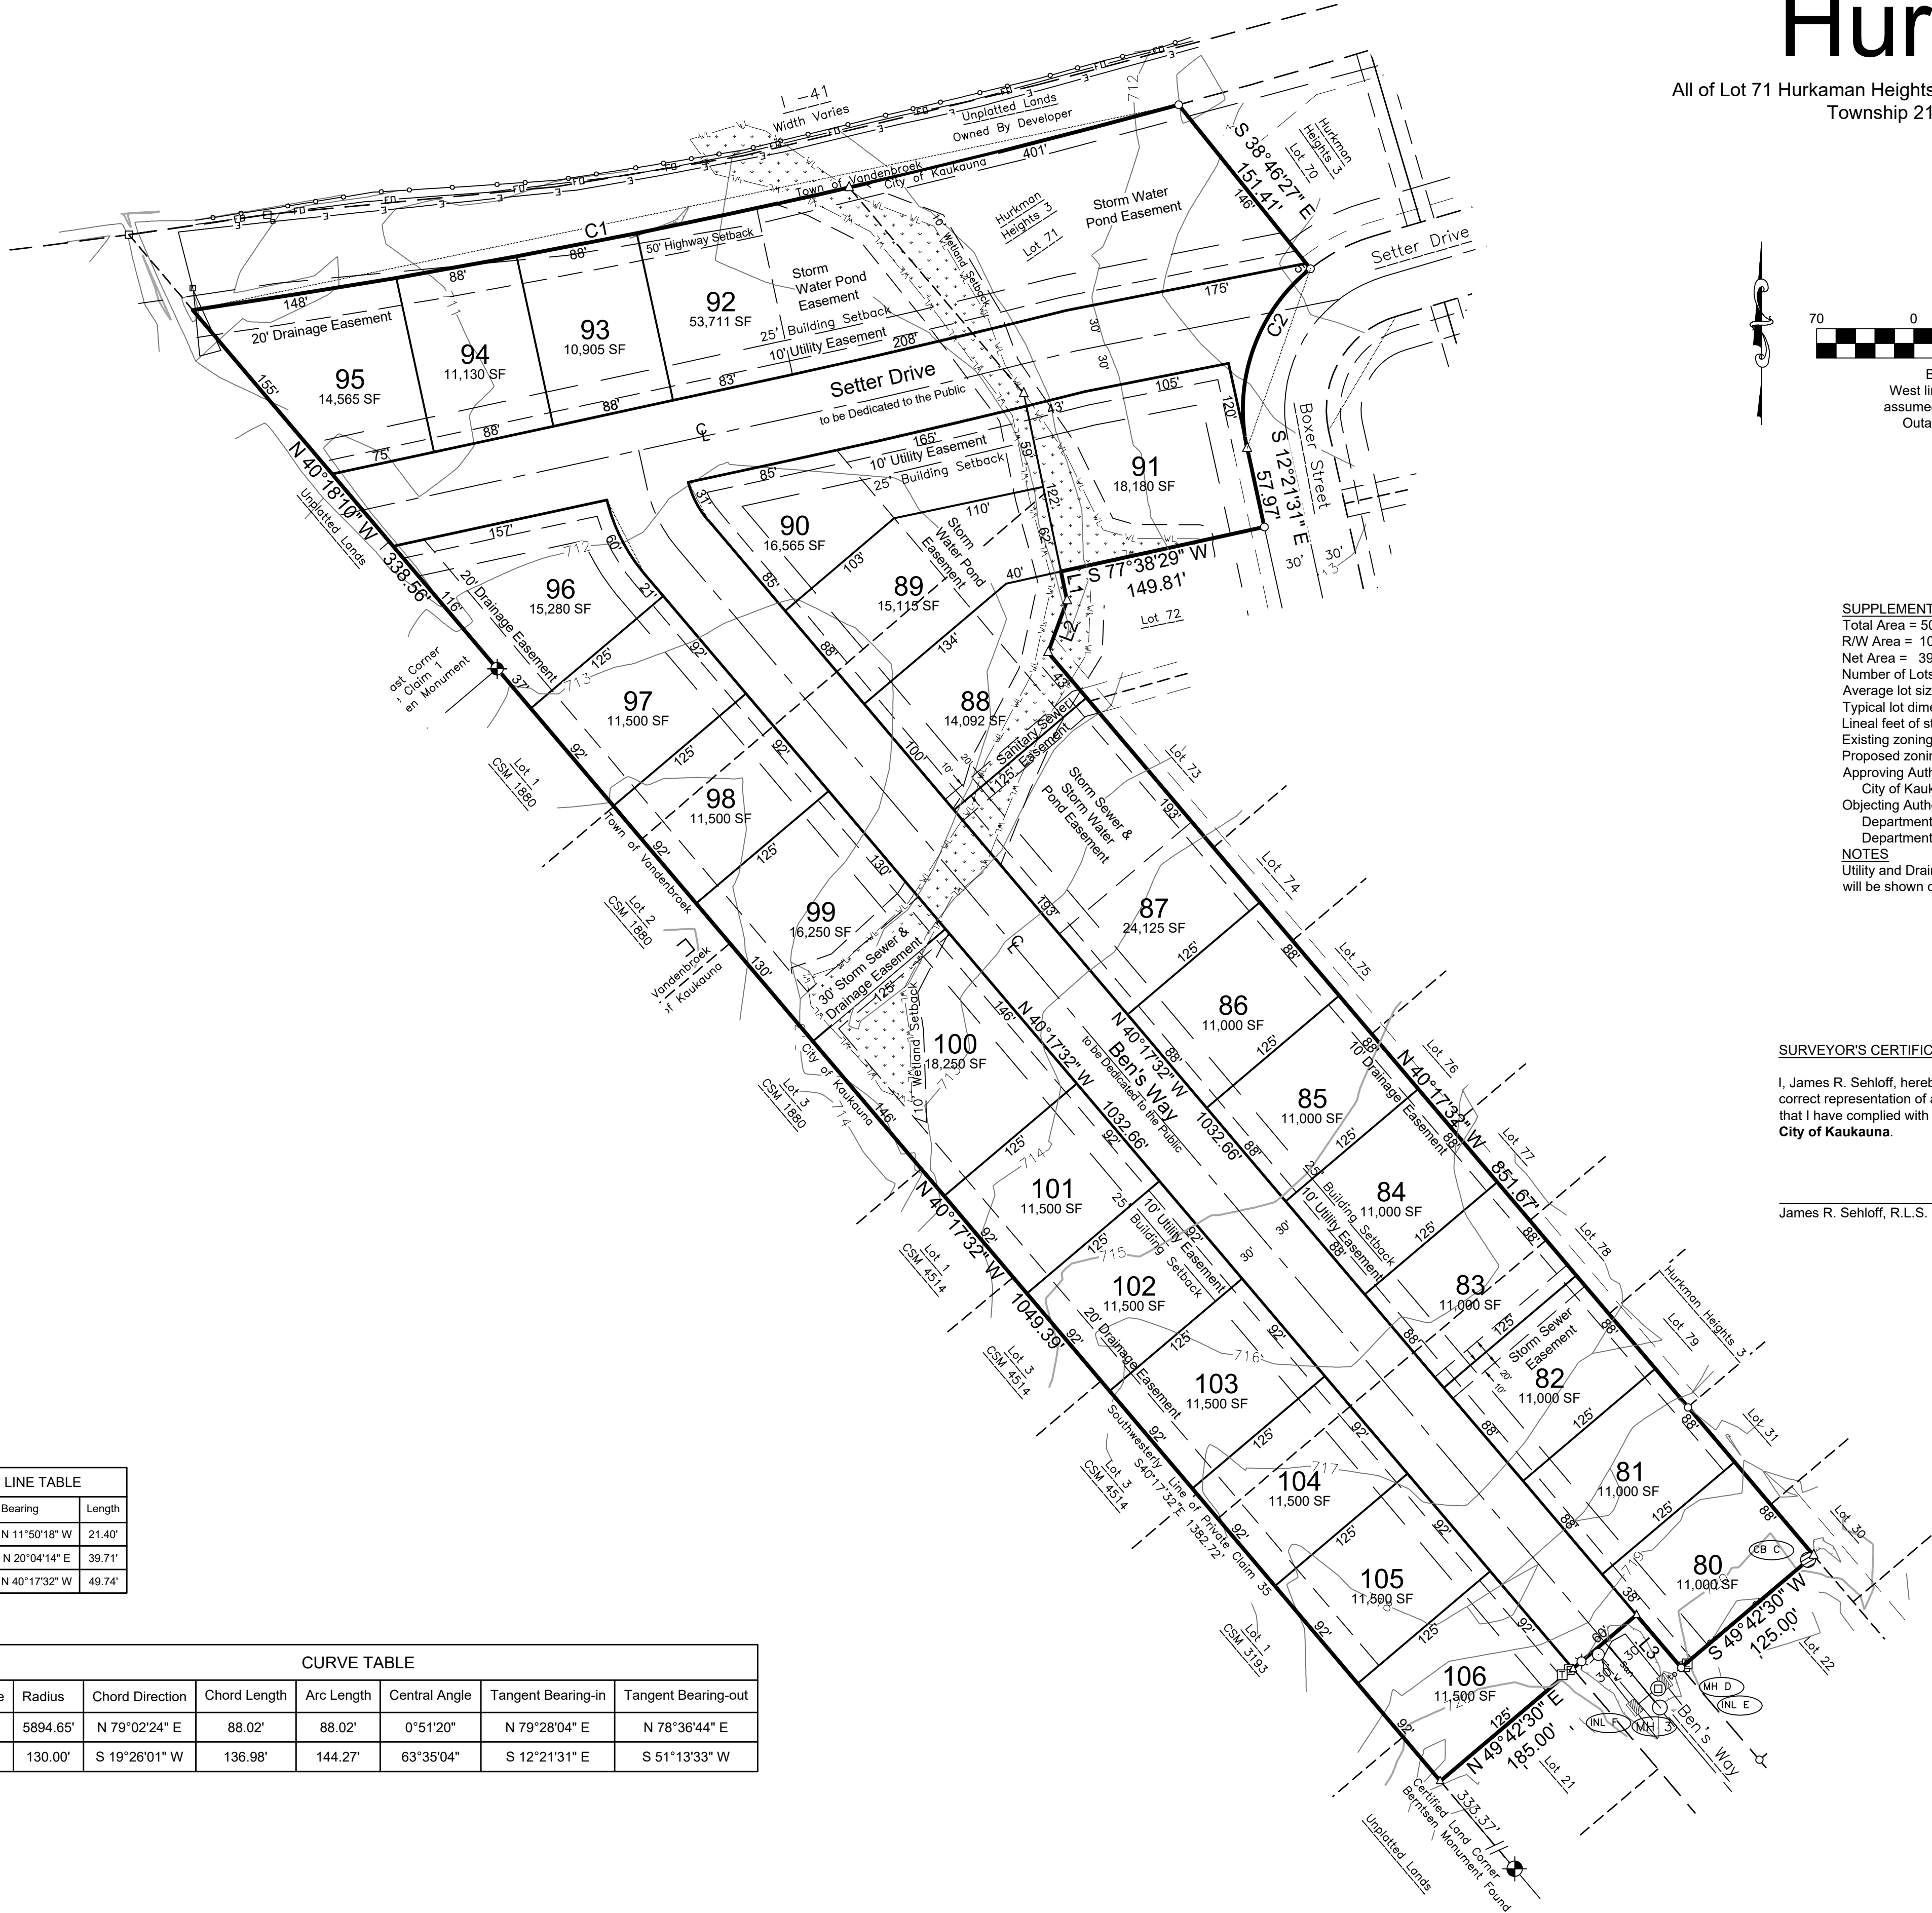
Hur

All of Lot 71 Hurkaman Heights
Township 21

Width Varies
Unplatted Lands
Owned By Developer
Town of Vandenbroek
City of Kaukauna
401'
C1
88'
148'
50' Highway Setback
Storm Water Pond Easement
Storm Water Pond Easement
Hurkman Heights 3
Lot 71
Hurkman Heights 3
Lot 70
S 38°46'27" E
151.41'
146'
Setter Drive
175'
C2
10' Wetland Setback
20' Drainage Easement
95
14,565 SF
94
11,130 SF
93
10,905 SF
92
53,711 SF
25' Building Setback
10' Utility Easement
208'
83'
88'
88'
155'
Setter Drive
to be Dedicated to the Public
75'
105'
43'
120'
Boxer Street
S 12°21'31" E
57.97'
165'
10' Utility Easement
25' Building Setback
85'
59'
122'
91
18,180 SF
31'
90
16,565 SF
110'
103'
89
15,115 SF
Storm Water Pond Easement
62'
40'
S 77°38'29" W
149.81'
Lot 72
30'
30'
N 40°18'10" W
338.56'
Unplatted Lands
157'
60'
96
15,280 SF
21'
116'
20' Drainage Easement
85'
88'
134'
L1
L2
43'
ast Corner
Claim 1
en Monument
37'
125'
92'
97
11,500 SF
88
14,092 SF
Sanitary Sewer Easement
Lot 1
CSM 1880
92'
125'
92'
100'
10'
20'
125'
Storm Sewer & Storm Water Pond Easement
Lot 73
193'
98
11,500 SF
Town of Vandenbroek
92'
125'
130'
99
16,250 SF
193'
87
24,125 SF
Lot 74
Lot 2
CSM 1880
30' Storm Sewer & Drainage Easement
125'
125'
88'
Lot 75
Vandenbroek
f Kaukauna
130'
Wetland Setback
10'
146'
100
18,250 SF
N 40°17'32" W
Ben's Way
to be Dedicated to the Public
1032.66'
1032.66'
86
11,000 SF
125'
88'
Lot 76
City of Kaukauna
Lot 3
CSM 1880
146'
88'
85
11,000 SF
10' Drainage Easement
N 40°17'32" W
851.67'
88'
Lot 77
125'
92'
101
11,500 SF
25'
10' Utility Easement
Building Setback
125'
84
11,000 SF
25' Building Setback
10' Utility Easement
88'
88'
125'
N 40°17'32" W
1049.39'
Lot 1
CSM 4514
92'
125'
102
11,500 SF
20' Drainage Easement
30'
30'
83
11,000 SF
Lot 78
88'
Lot 3
CSM 4514
125'
103
11,500 SF
92'
125'
Storm Sewer Easement
20'
10'
82
11,000 SF
88'
Hurkman Heights 3
Lot 79
Lot 3
CSM 4514
Southwesterly Line of Private Claim 35
S40°17'32"E 1382.72'
92'
125'
104
11,500 SF
92'
125'
88'
88'
81
11,000 SF
Lot 31
125'
88'
Lot 30
92'
125'
105
11,500 SF
92'
38'
80
11,000 SF
CB C
S 49°42'30" W
125.00'
Lot 22
Lot 1
CSM 3193
92'
125'
60'
106
11,500 SF
125'
30'
L3
MH D
INL E
INL F
MH 3
Ben's Way
N 49°42'30" E
185.00'
Lot 21
333.37'
Certified Land Corner
Berntsen Monument Found
Unplatted Lands

70
0
E
West li
assume
Outa

SUPPLEMENT
Total Area = 50
R/W Area = 10
Net Area = 39
Number of Lots
Average lot siz
Typical lot dime
Lineal feet of st
Existing zoning
Proposed zonin
Approving Auth
City of Kauk
Objecting Auth
Department
Department
NOTES
Utility and Drai
will be shown o

SURVEYOR'S CERTIFIC
I, James R. Sehloff, hereb correct representation of a that I have complied with **City of Kaukauna**.

James R. Sehloff, R.L.S.

| LINE TABLE | |
|---|---|
| Bearing | Length |
| N 11°50'18" W | 21.40' |
| N 20°04'14" E | 39.71' |
| N 40°17'32" W | 49.74' |

CURVE TABLE
| e | Radius | Chord Direction | Chord Length | Arc Length | Central Angle | Tangent Bearing-in | Tangent Bearing-out |
|---|---|---|---|---|---|---|---|
| | 5894.65' | N 79°02'24" E | 88.02' | 88.02' | 0°51'20" | N 79°28'04" E | N 78°36'44" E |
| | 130.00' | S 19°26'01" W | 136.98' | 144.27' | 63°35'04" | S 12°21'31" E | S 51°13'33" W |